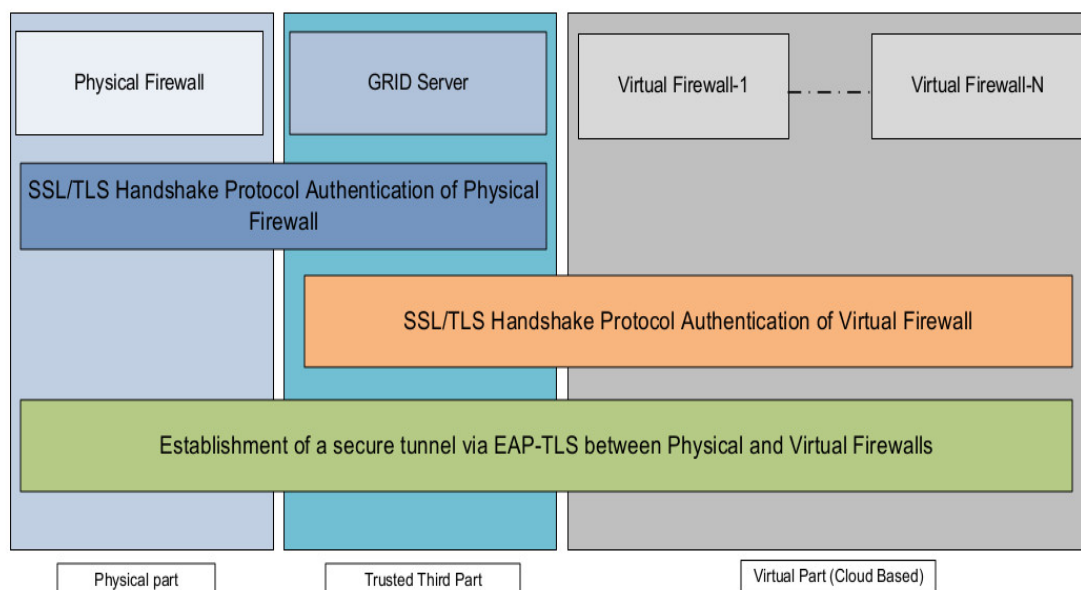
Physical Firewall

GRID Server

Virtual Firewall-1

Virtual Firewall-N

SSL/TLS Handshake Protocol Authentication of Physical Firewall

SSL/TLS Handshake Protocol Authentication of Virtual Firewall

Establishment of a secure tunnel via EAP-TLS between Physical and Virtual Firewalls

Physical part

Trusted Third Part

Virtual Part (Cloud Based)